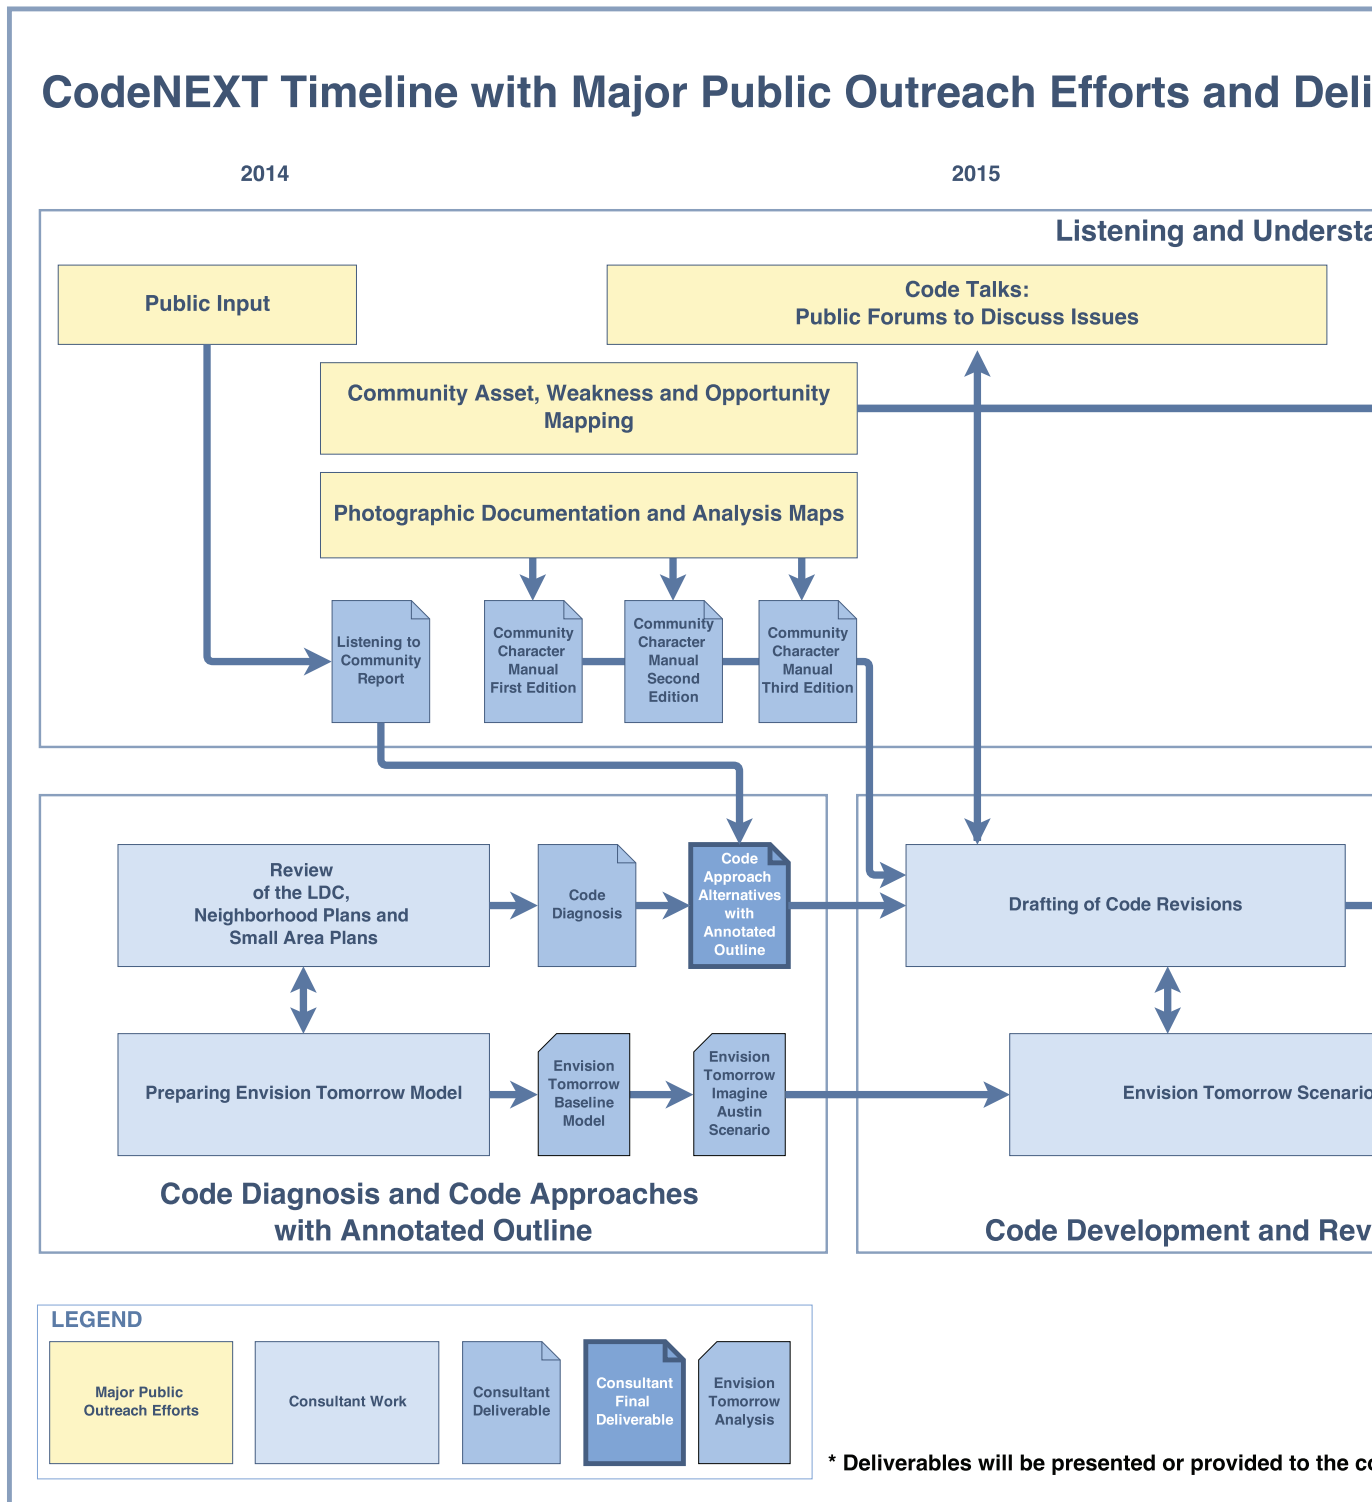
CodeNEXT Timeline with Major Public Outreach Efforts and Deli

2014

2015

Listening and Understa

Public Input

Code Talks:
Public Forums to Discuss Issues

Community Asset, Weakness and Opportunity Mapping

Photographic Documentation and Analysis Maps

Listening to Community Report

Community Character Manual First Edition

Community Character Manual Second Edition

Community Character Manual Third Edition

Review of the LDC, Neighborhood Plans and Small Area Plans

Code Diagnosis

Code Approach Alternatives with Annotated Outline

Drafting of Code Revisions

Preparing Envision Tomorrow Model

Envision Tomorrow Baseline Model

Envision Tomorrow Imagine Austin Scenario

Envision Tomorrow Scenario

Code Diagnosis and Code Approaches with Annotated Outline

Code Development and Rev

LEGEND

Major Public Outreach Efforts

Consultant Work

Consultant Deliverable

Consultant Final Deliverable

Envision Tomorrow Analysis

* Deliverables will be presented or provided to the c